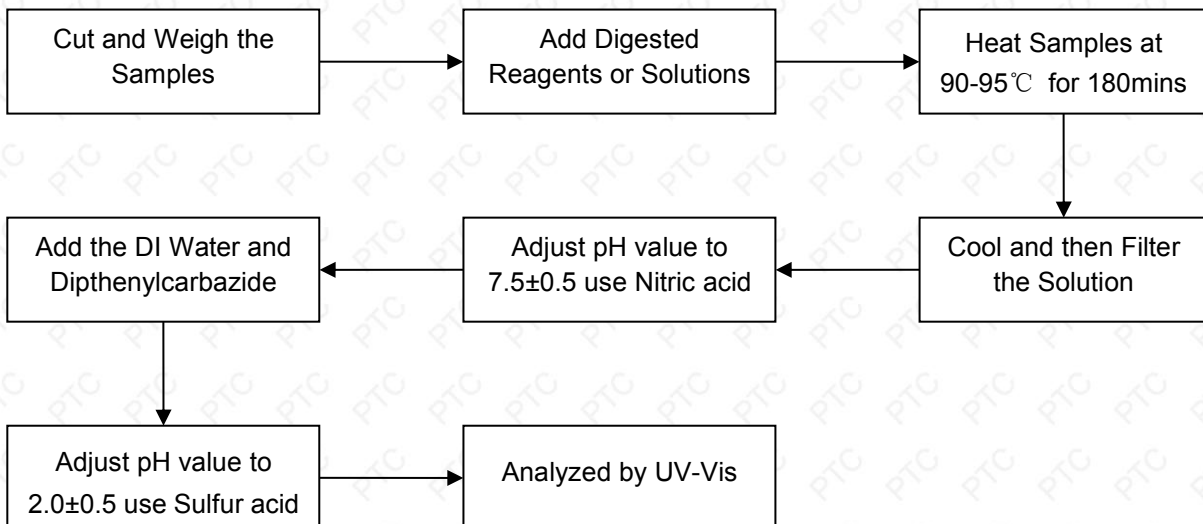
Cut and Weigh the Samples

Add Digested Reagents or Solutions

Heat Samples at 90-95℃ for 180mins

Cool and then Filter the Solution

Adjust pH value to 7.5±0.5 use Nitric acid

Add the DI Water and Dipthenylcarbazide

Adjust pH value to 2.0±0.5 use Sulfur acid

Analyzed by UV-Vis

PTC